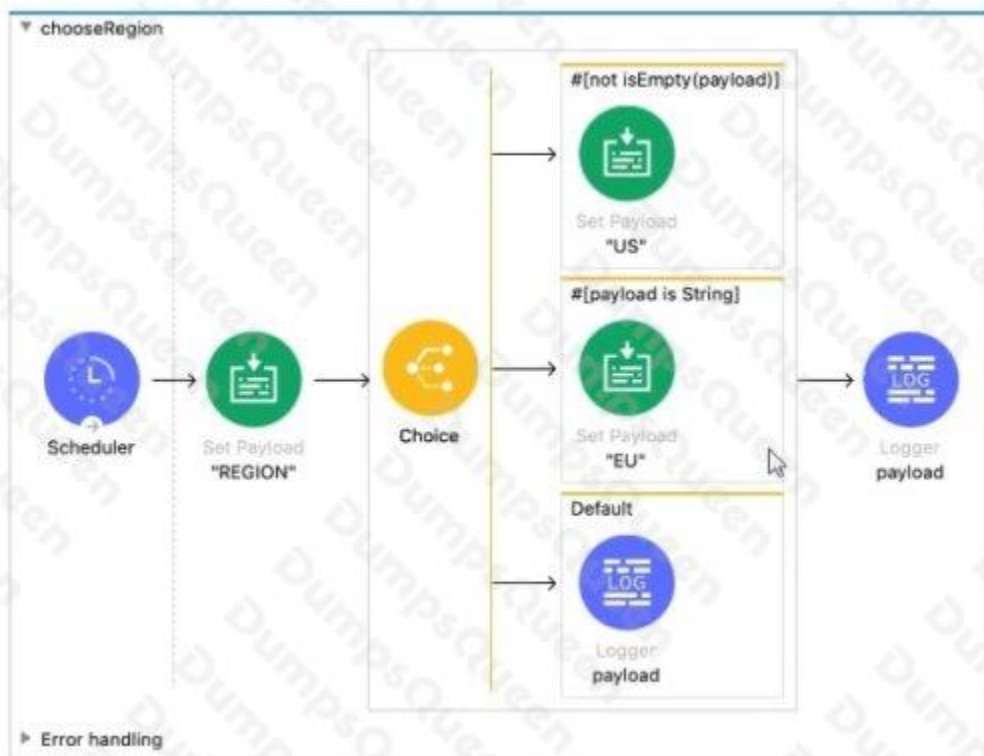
▼ chooseRegion

Scheduler

Set Payload
"REGION"

Choice

#[not isEmpty(payload)]

Set Payload
"US"

#[payload is String]

Set Payload
"EU"

Default

LOG
Logger
payload

LOG
Logger
payload

▶ Error handling